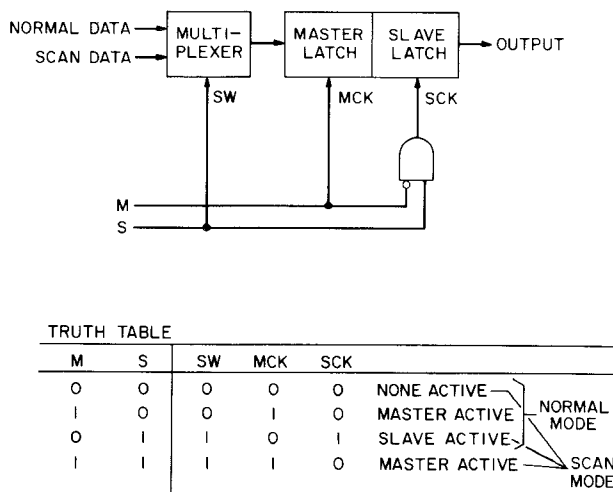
NORMAL DATA
SCAN DATA
MULTI-PLEXER
MASTER LATCH
SLAVE LATCH
OUTPUT
SW
MCK
SCK
M
S

TRUTH TABLE

| M | S | SW | MCK | SCK | |
|---|---|---|---|---|---|
| 0 | 0 | 0 | 0 | 0 | NONE ACTIVE |
| 1 | 0 | 0 | 1 | 0 | MASTER ACTIVE |
| 0 | 1 | 1 | 0 | 1 | SLAVE ACTIVE |
| 1 | 1 | 1 | 1 | 0 | MASTER ACTIVE |

NORMAL MODE
SCAN MODE